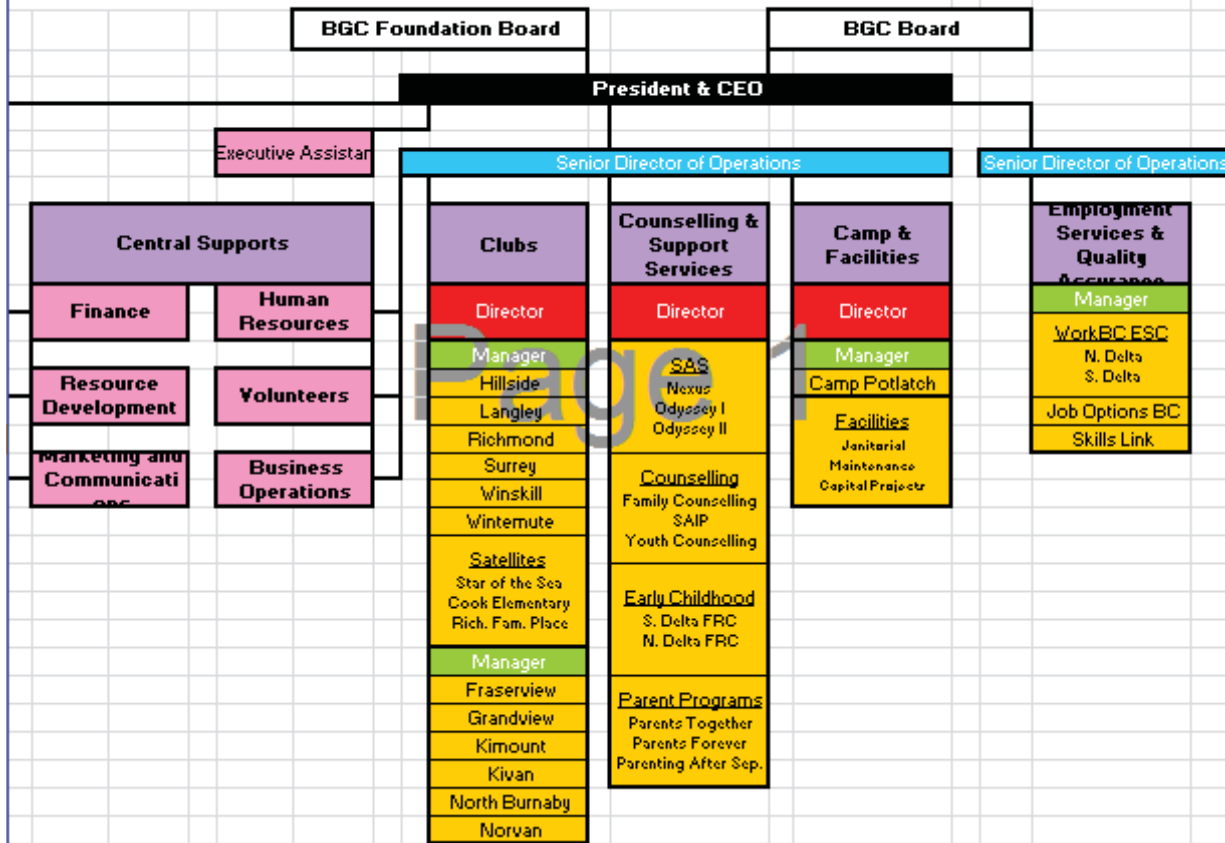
BGC Foundation Board

BGC Board

President & CEO

Executive Assistar

Senior Director of Operations

Senior Director of Operations

Central Supports

Finance

Human Resources

Resource Development

Volunteers

Marketing and Communicati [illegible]

Business Operations

Clubs

Director

Manager

Hillside

Langley

Richmond

Surrey

Winskill

Wintemute

Satellites

Star of the Sea

Cook Elementary

Rich. Fam. Place

Manager

Fraserview

Grandview

Kimount

Kivan

North Burnaby

Norvan

Counselling & Support Services

Director

SAS

Nexus

Odyssey I

Odyssey II

Counselling

Family Counselling

SAIP

Youth Counselling

Early Childhood

S. Delta FRC

N. Delta FRC

Parent Programs

Parents Together

Parents Forever

Parenting After Sep.

Camp & Facilities

Director

Manager

Camp Potlatch

Facilities

Janitorial

Maintenance

Capital Projects

Employment Services & Quality Assurance

Manager

WorkBC ESC

N. Delta

S. Delta

Job Options BC

Skills Link

Page 1